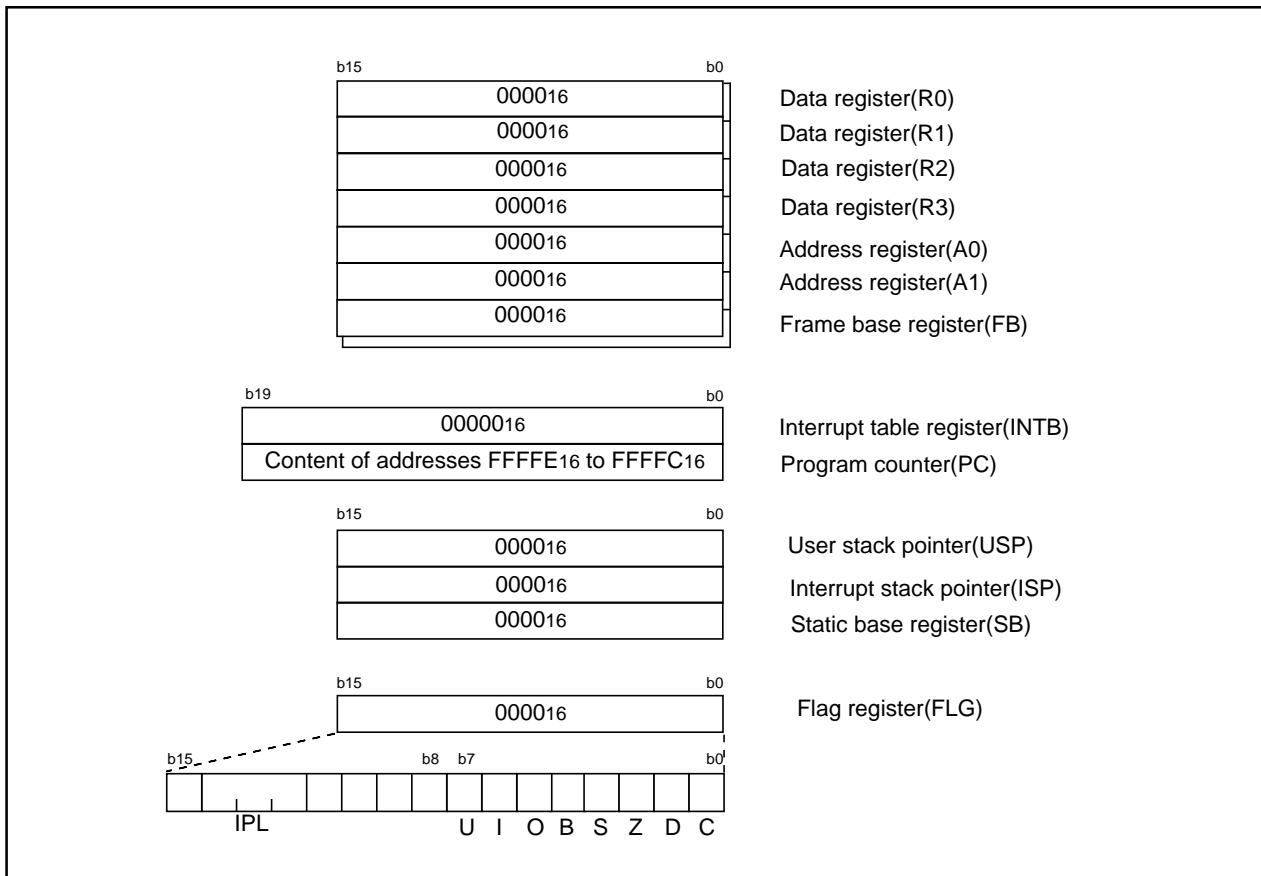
b15 b0

$0000_{16}$ Data register(R0)
$0000_{16}$ Data register(R1)
$0000_{16}$ Data register(R2)
$0000_{16}$ Data register(R3)
$0000_{16}$ Address register(A0)
$0000_{16}$ Address register(A1)
$0000_{16}$ Frame base register(FB)

b19 b0

$00000_{16}$ Interrupt table register(INTB)
Content of addresses $FFFFE_{16}$ to $FFFFC_{16}$ Program counter(PC)

b15 b0

$0000_{16}$ User stack pointer(USP)
$0000_{16}$ Interrupt stack pointer(ISP)
$0000_{16}$ Static base register(SB)

b15 b0

$0000_{16}$ Flag register(FLG)

b15 b8 b7 b0

IPL U I O B S Z D C